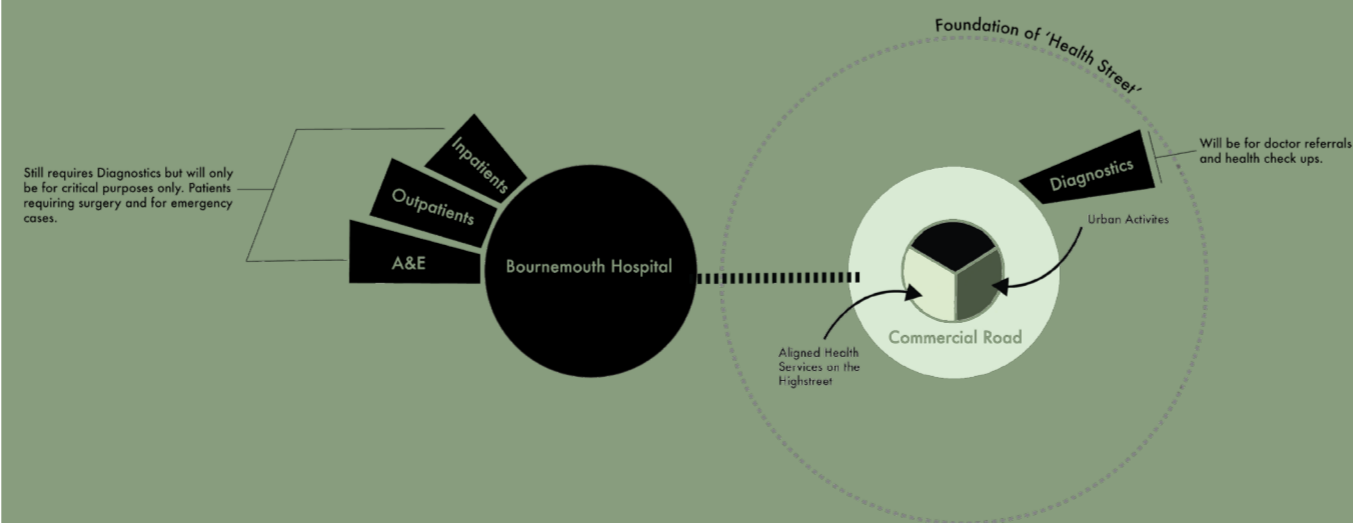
Foundation of 'Health Street'

Still requires Diagnostics but will only be for critical purposes only. Patients requiring surgery and for emergency cases.

Inpatients

Outpatients

A&E

Bournemouth Hospital

Diagnostics

Will be for doctor referrals and health check ups.

Urban Activites

Commercial Road

Aligned Health Services on the Highstreet